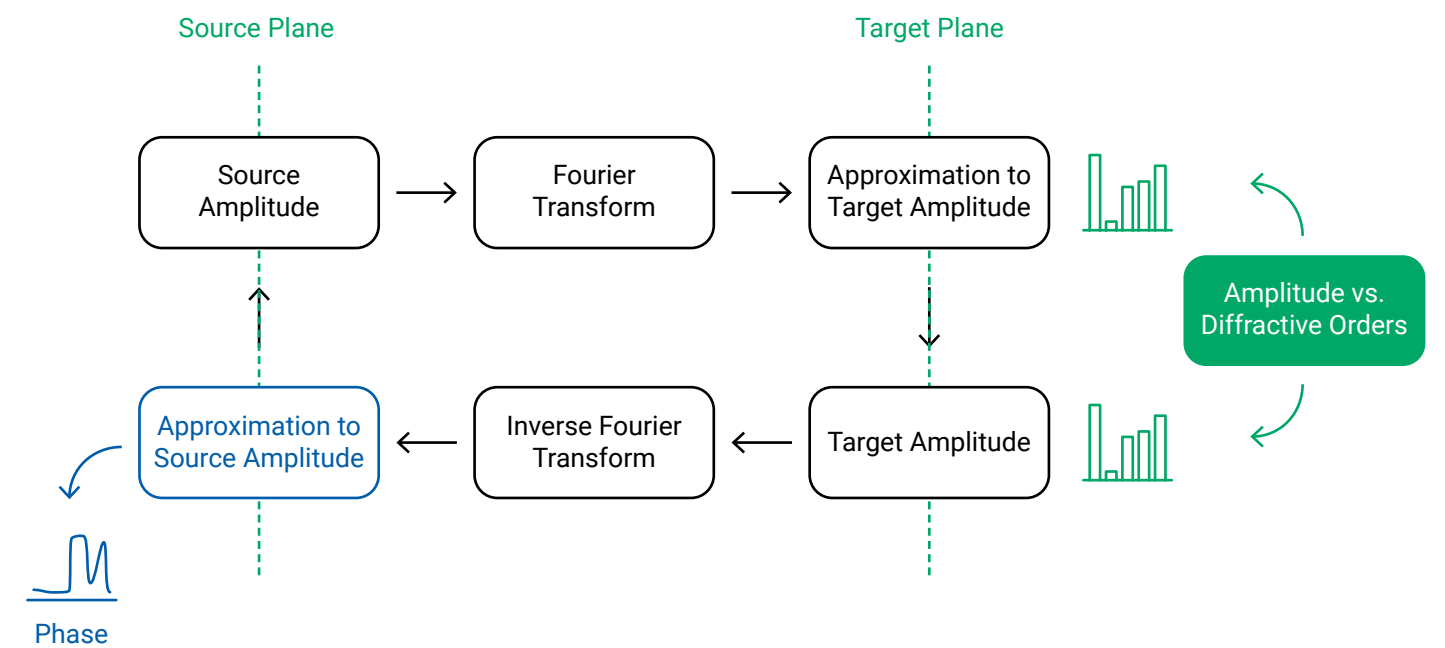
Source Plane

Target Plane

Source Amplitude

Fourier Transform

Approximation to Target Amplitude

Amplitude vs. Diffractive Orders

Approximation to Source Amplitude

Inverse Fourier Transform

Target Amplitude

Phase